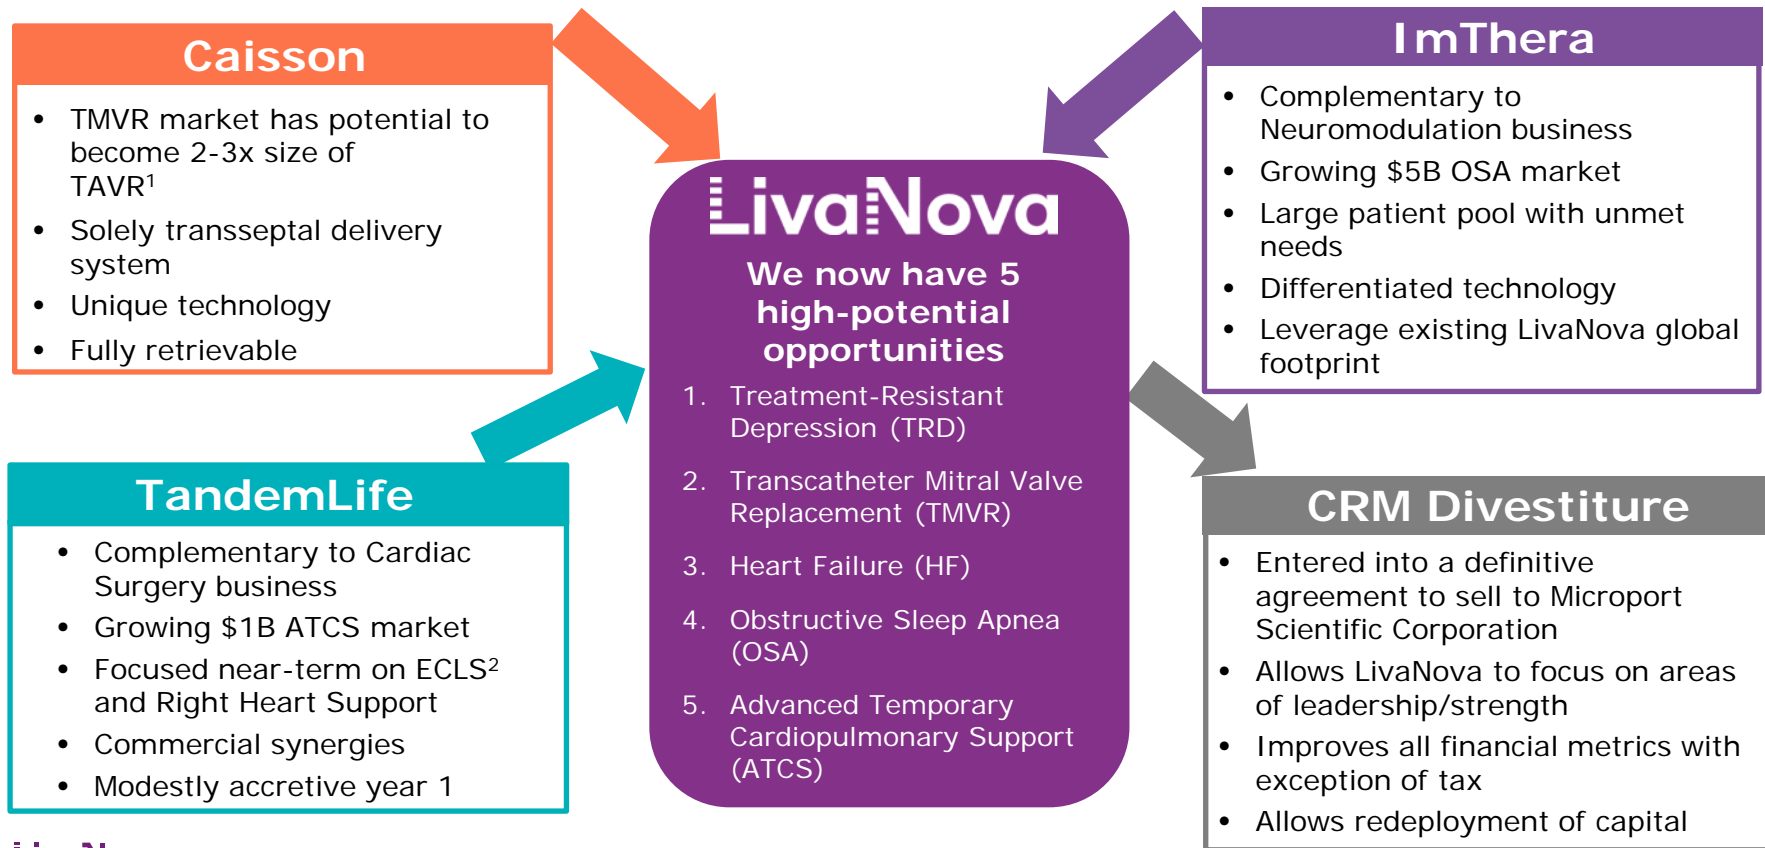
Caisson

- TMVR market has potential to become 2-3x size of TAVR$^1$
- Solely transseptal delivery system
- Unique technology
- Fully retrievable

ImThera

- Complementary to Neuromodulation business
- Growing \$5B OSA market
- Large patient pool with unmet needs
- Differentiated technology
- Leverage existing LivaNova global footprint

LivaNova

We now have 5 high-potential opportunities

1. Treatment-Resistant Depression (TRD)
2. Transcatheter Mitral Valve Replacement (TMVR)
3. Heart Failure (HF)
4. Obstructive Sleep Apnea (OSA)
5. Advanced Temporary Cardiopulmonary Support (ATCS)

TandemLife

- Complementary to Cardiac Surgery business
- Growing \$1B ATCS market
- Focused near-term on ECLS$^2$ and Right Heart Support
- Commercial synergies
- Modestly accretive year 1

CRM Divestiture

- Entered into a definitive agreement to sell to Microport Scientific Corporation
- Allows LivaNova to focus on areas of leadership/strength
- Improves all financial metrics with exception of tax
- Allows redeployment of capital